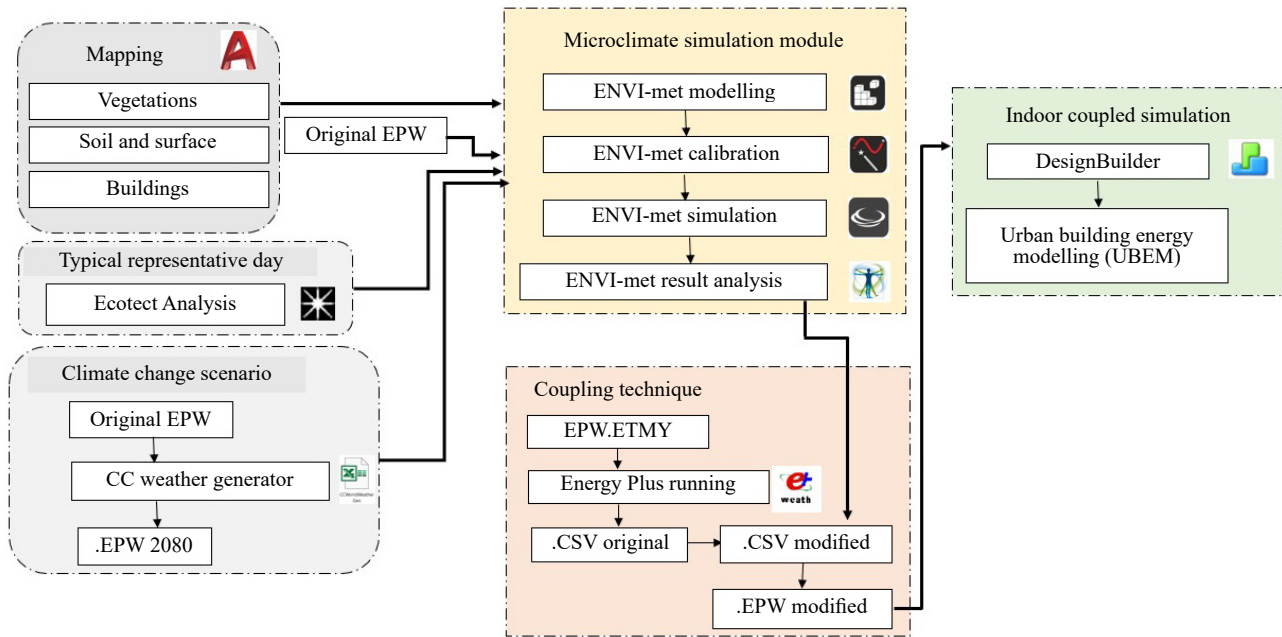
Mapping

Vegetations

Soil and surface

Buildings

Original EPW

Typical representative day

Ecotect Analysis

Climate change scenario

Original EPW

CC weather generator

CCWorldWeatherGen

.EPW 2080

Microclimate simulation module

ENVI-met modelling

ENVI-met calibration

ENVI-met simulation

ENVI-met result analysis

Coupling technique

EPW.ETMY

Energy Plus running

weath

.CSV original

.CSV modified

.EPW modified

Indoor coupled simulation

DesignBuilder

Urban building energy modelling (UBEM)